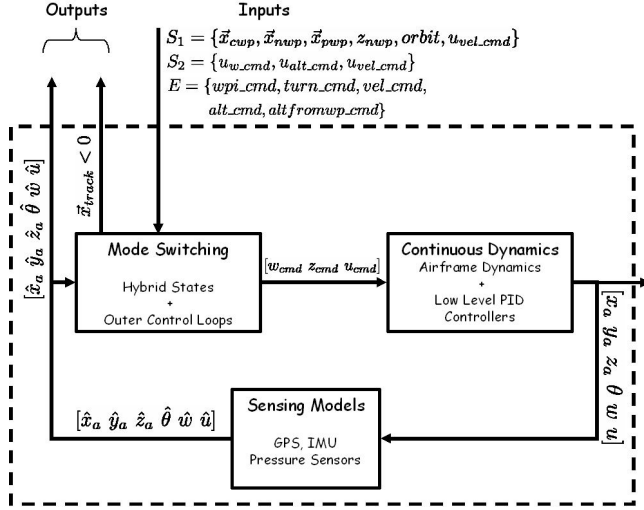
Outputs

Inputs

$S_1 = \{\vec{x}_{cwp}, \vec{x}_{nwp}, \vec{x}_{pwp}, z_{nwp}, orbit, u_{vel\_cmd}\}$
$S_2 = \{u_{w\_cmd}, u_{alt\_cmd}, u_{vel\_cmd}\}$
$E = \{wpi\_cmd, turn\_cmd, vel\_cmd, alt\_cmd, altfromwp\_cmd\}$

$[\hat{x}_a \; \hat{y}_a \; \hat{z}_a \; \hat{\theta} \; \hat{w} \; \hat{u}]$

$\vec{x}_{track} < 0$

Mode Switching

Hybrid States
+
Outer Control Loops

$[w_{cmd} \; z_{cmd} \; u_{cmd}]$

Continuous Dynamics

Airframe Dynamics
+
Low Level PID Controllers

$[x_a \; y_a \; z_a \; \theta \; w \; u]$

Sensing Models

GPS, IMU
Pressure Sensors

$[\hat{x}_a \; \hat{y}_a \; \hat{z}_a \; \hat{\theta} \; \hat{w} \; \hat{u}]$